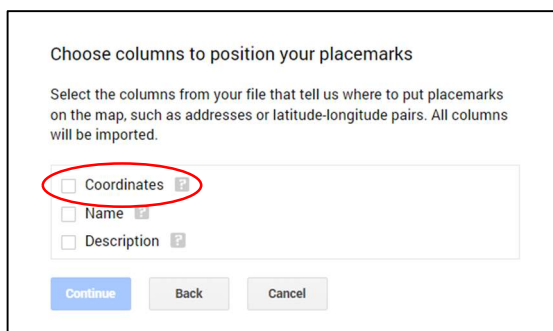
Choose columns to position your placemarks

Select the columns from your file that tell us where to put placemarks on the map, such as addresses or latitude-longitude pairs. All columns will be imported.

Coordinates ?
Name ?
Description ?

Continue Back Cancel